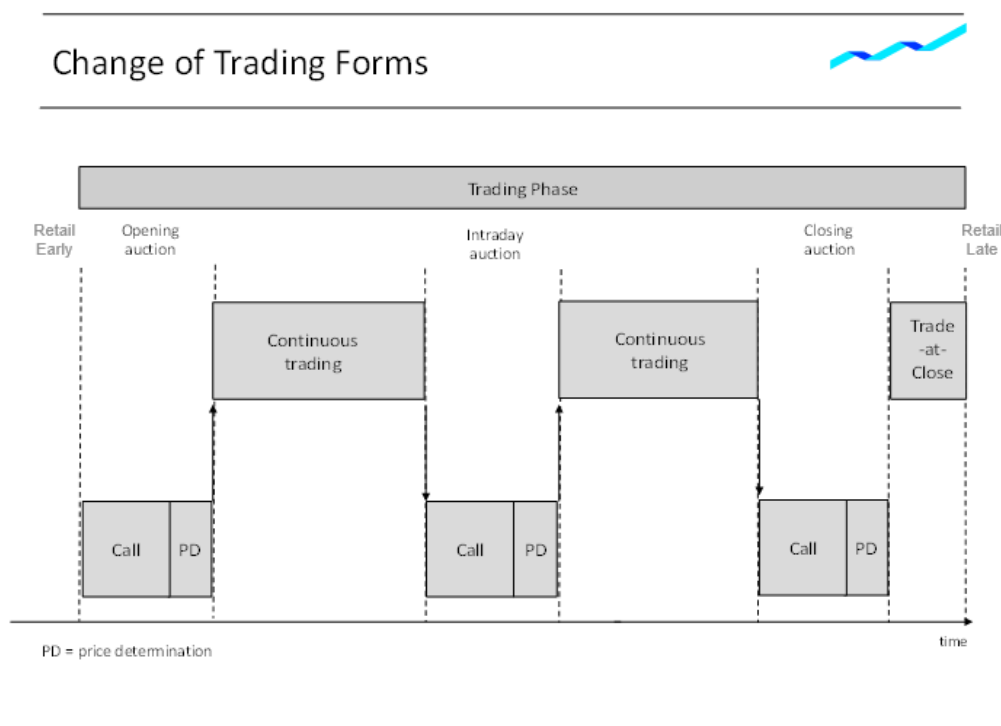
Change of Trading Forms

Trading Phase

Retail Early

Opening auction

Intraday auction

Closing auction

Retail Late

Continuous trading

Continuous trading

Trade -at- Close

Call

PD

Call

PD

Call

PD

time

PD = price determination